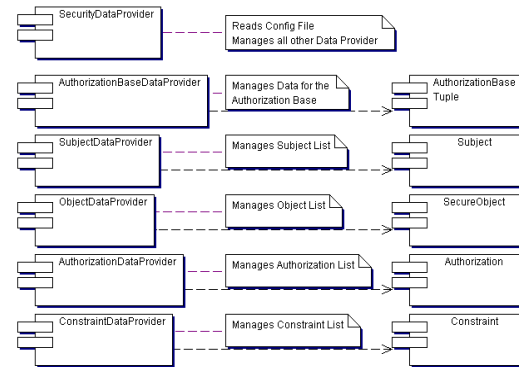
SecurityDataProvider

Reads Config File
Manages all other Data Provider

AuthorizationBaseDataProvider

Manages Data for the Authorization Base

AuthorizationBase Tuple

SubjectDataProvider

Manages Subject List

Subject

ObjectDataProvider

Manages Object List

SecureObject

AuthorizationDataProvider

Manages Authorization List

Authorization

ConstraintDataProvider

Manages Constraint List

Constraint